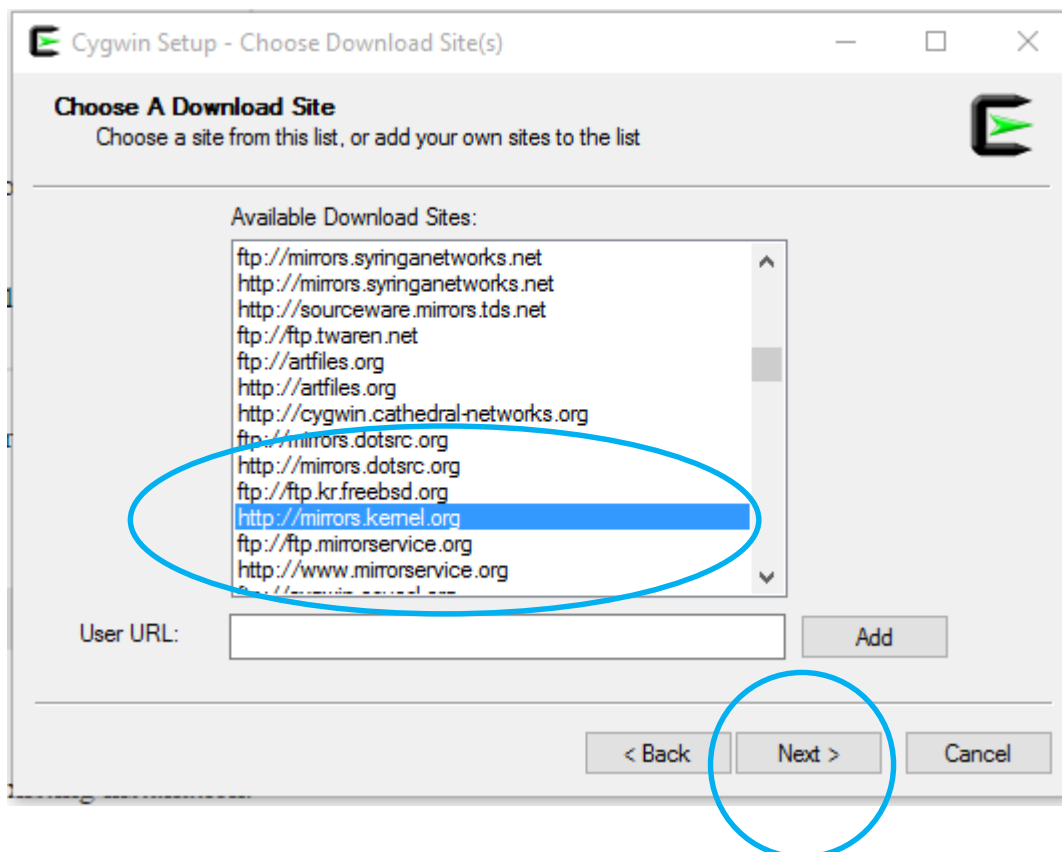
Cygwin Setup - Choose Download Site(s)

Choose A Download Site
Choose a site from this list, or add your own sites to the list

Available Download Sites:

ftp://mirrors.syringanetworks.net
http://mirrors.syringanetworks.net
http://sourceware.mirrors.tds.net
ftp://ftp.twaren.net
ftp://artfiles.org
http://artfiles.org
http://cygwin.cathedral-networks.org
ftp://mirrors.dotsrc.org
http://mirrors.dotsrc.org
ftp://ftp.kr.freebsd.org
http://mirrors.kernel.org
ftp://ftp.mirrorservice.org
http://www.mirrorservice.org
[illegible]

User URL:

Add

< Back

Next >

Cancel